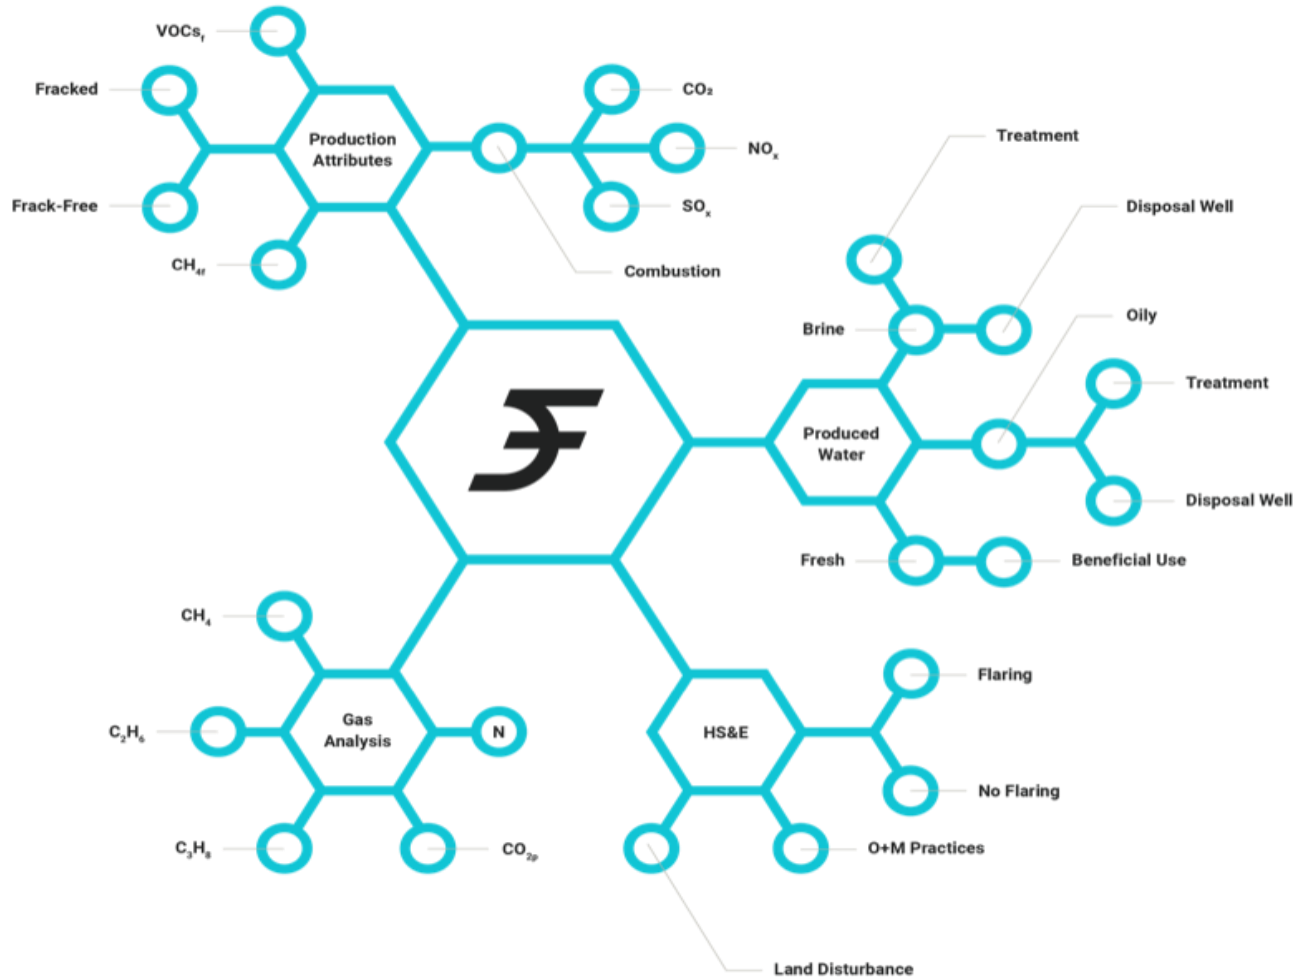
$VOCs_f$

Fracked

Production Attributes

$CO_2$

$NO_x$

Frack-Free

$SO_x$

$CH_{4f}$

Combustion

Treatment

Disposal Well

Brine

Oily

Treatment

Produced Water

Disposal Well

Fresh

Beneficial Use

$CH_4$

Flaring

$C_2H_6$

Gas Analysis

N

HS&E

No Flaring

$C_3H_8$

$CO_{2p}$

O+M Practices

Land Disturbance